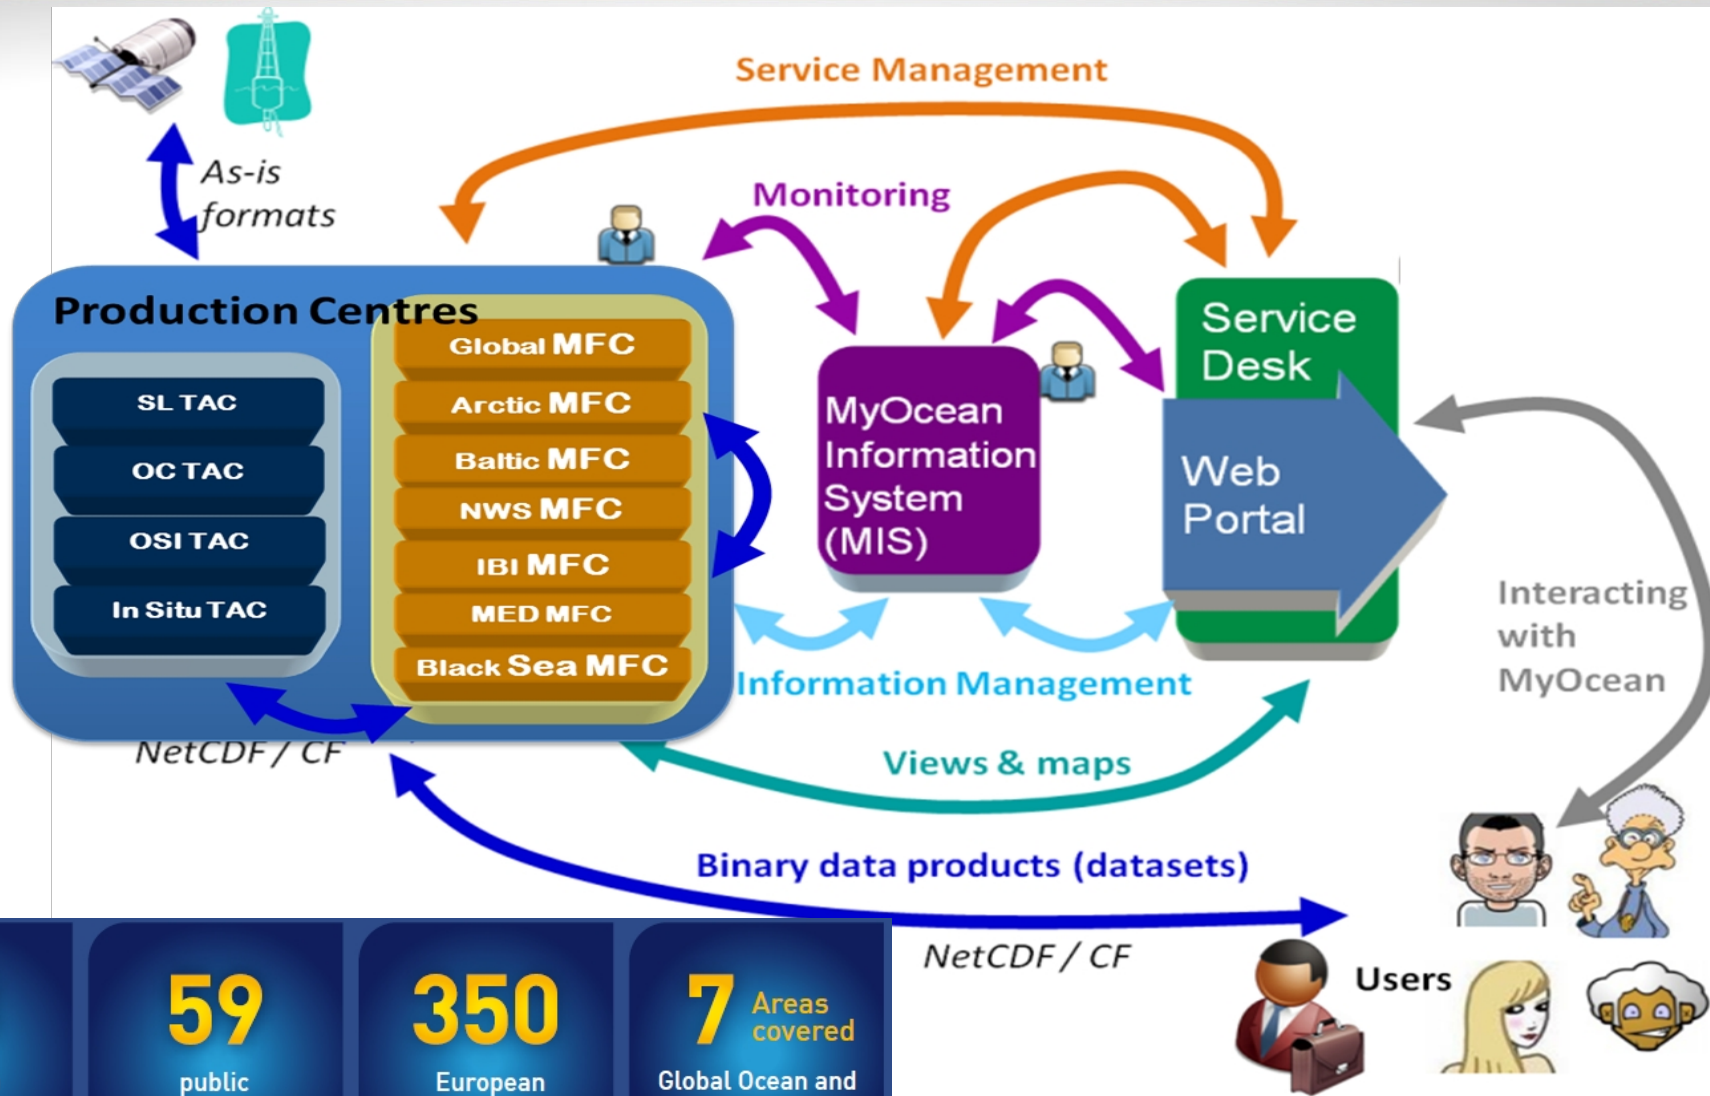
Service Management

As-is formats

Monitoring

Production Centres

SL TAC

OC TAC

OSI TAC

In Situ TAC

Global MFC

Arctic MFC

Baltic MFC

NWS MFC

IBI MFC

MED MFC

Black Sea MFC

MyOcean Information System (MIS)

Service Desk

Web Portal

Interacting with MyOcean

Information Management

NetCDF / CF

Views & maps

Binary data products (datasets)

NetCDF / CF

Users

59 public

350 European

7 Areas covered Global Ocean and